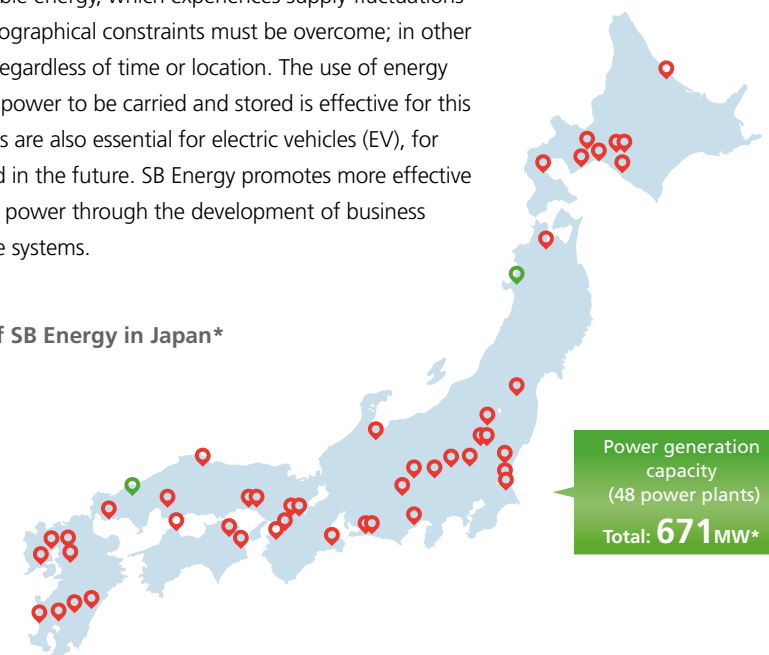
ble energy, which experiences supply fluctuations
ographical constraints must be overcome; in other egardless of time or location. The use of energy power to be carried and stored is effective for this s are also essential for electric vehicles (EV), for d in the future. SB Energy promotes more effective power through the development of business e systems.

f SB Energy in Japan*

Power generation capacity (48 power plants)
Total: 671MW*